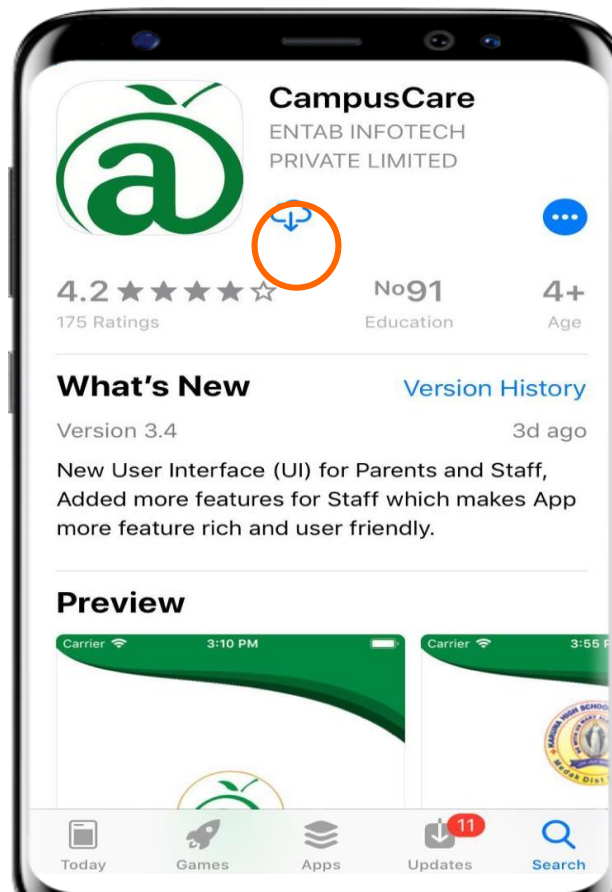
CampusCare
ENTAB INFOTECH PRIVATE LIMITED

4.2 ★★★★☆
175 Ratings

No91
Education

4+
Age

What's New
Version History

Version 3.4
3d ago

New User Interface (UI) for Parents and Staff, Added more features for Staff which makes App more feature rich and user friendly.

Preview

Carrier 3:10 PM

Carrier 3:55

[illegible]

Today
Games
Apps
11
Updates
Search